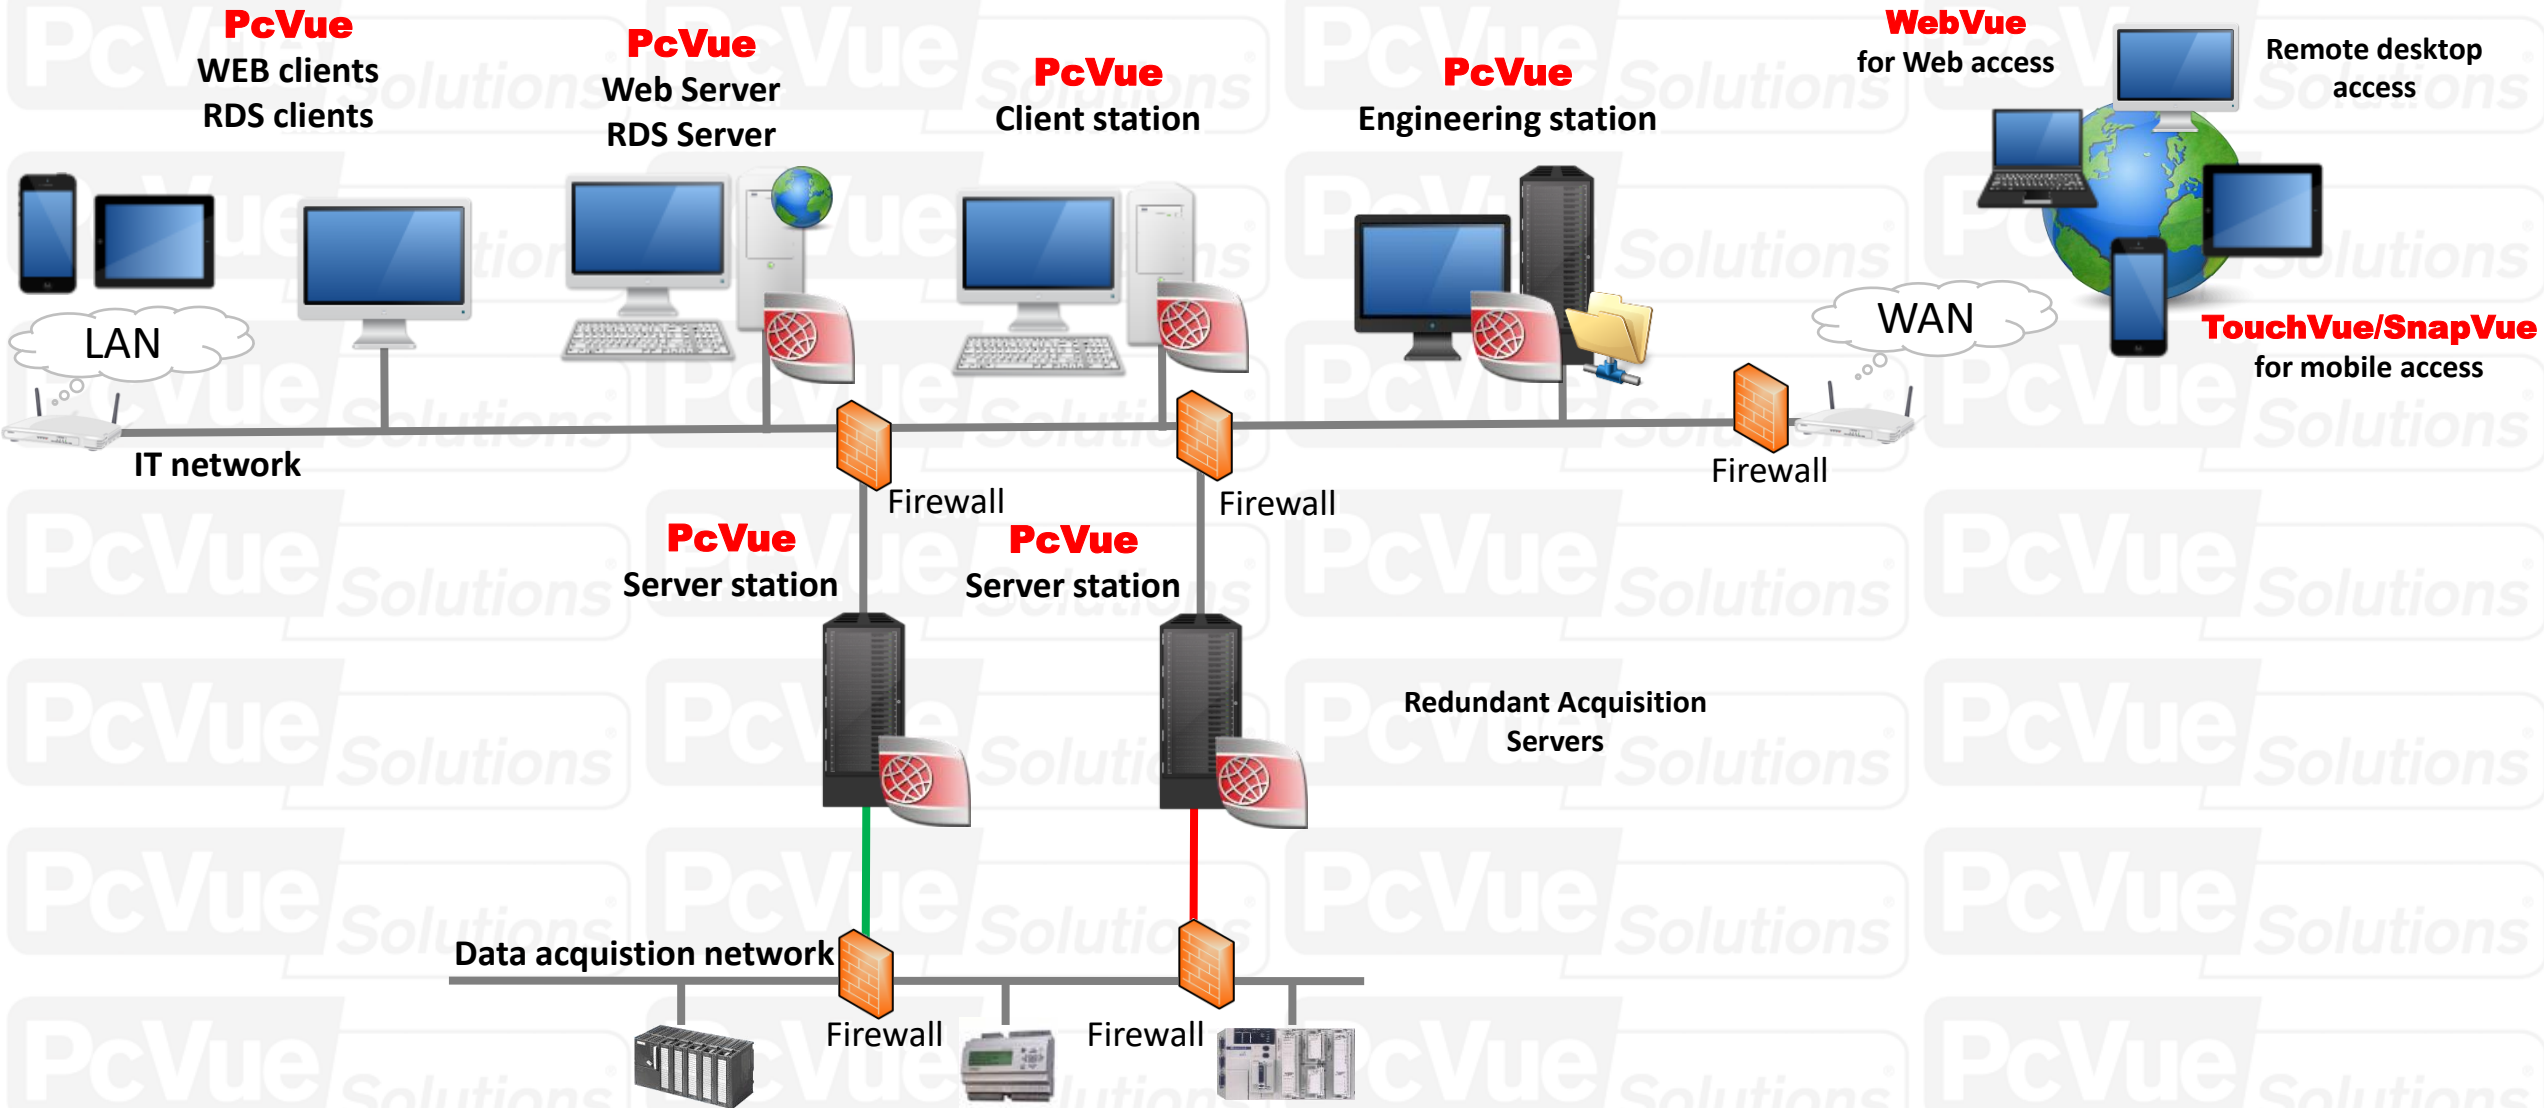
PcVue
WEB clients
RDS clients

PcVue
Web Server
RDS Server

PcVue
Client station

PcVue
Engineering station

WebVue
for Web access

Remote desktop access

LAN

WAN

TouchVue/SnapVue
for mobile access

IT network

Firewall

Firewall

Firewall

PcVue
Server station

PcVue
Server station

Redundant Acquisition Servers

Data acquistion network

Firewall

Firewall